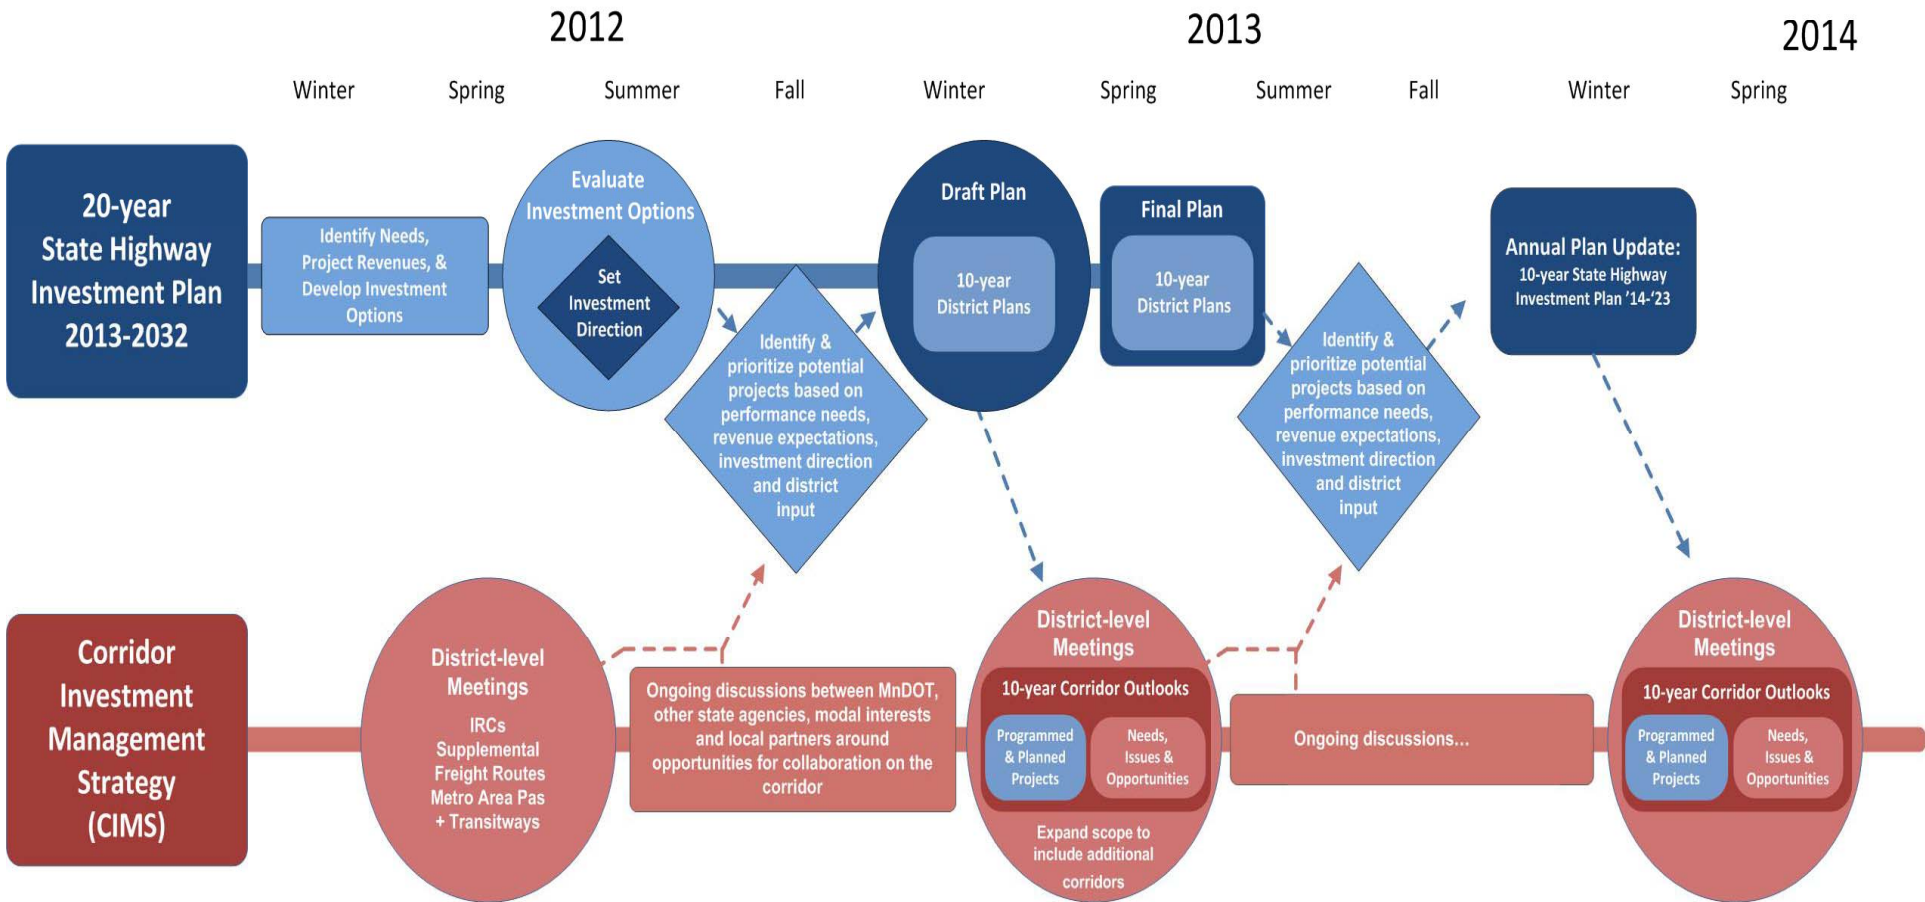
2012

2013

2014

Winter Spring Summer Fall Winter Spring Summer Fall Winter Spring

20-year State Highway Investment Plan 2013-2032

Identify Needs, Project Revenues, & Develop Investment Options

Evaluate Investment Options

Set Investment Direction

Identify & prioritize potential projects based on performance needs, revenue expectations, investment direction and district input

Draft Plan

10-year District Plans

Final Plan

10-year District Plans

Identify & prioritize potential projects based on performance needs, revenue expectations, investment direction and district input

Annual Plan Update:
10-year State Highway Investment Plan '14-'23

Corridor Investment Management Strategy (CIMS)

District-level Meetings

IRCs
Supplemental Freight Routes
Metro Area Pas + Transitways

Ongoing discussions between MnDOT, other state agencies, modal interests and local partners around opportunities for collaboration on the corridor

District-level Meetings

10-year Corridor Outlooks

Programmed & Planned Projects

Needs, Issues & Opportunities

Expand scope to include additional corridors

Ongoing discussions...

District-level Meetings

10-year Corridor Outlooks

Programmed & Planned Projects

Needs, Issues & Opportunities